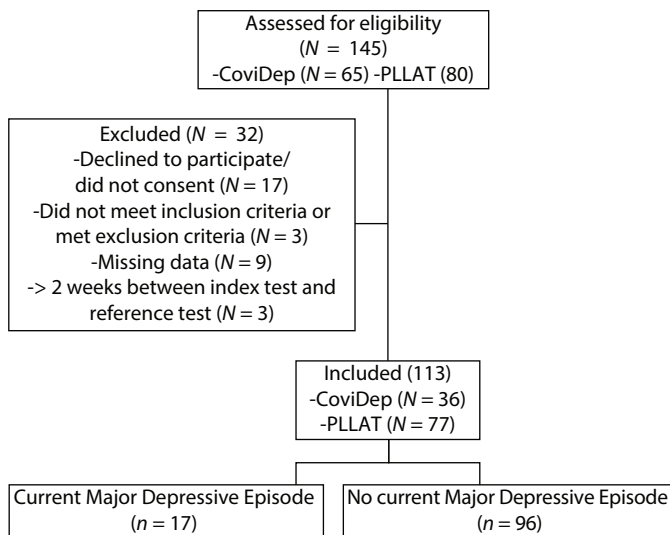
Assessed for eligibility
($N = 145$)
-CoviDep ($N = 65$) -PLLAT (80)

Excluded ($N = 32$)
-Declined to participate/ did not consent ($N = 17$)
-Did not meet inclusion criteria or met exclusion criteria ($N = 3$)
-Missing data ($N = 9$)
-> 2 weeks between index test and reference test ($N = 3$)

Included (113)
-CoviDep ($N = 36$)
-PLLAT ($N = 77$)

Current Major Depressive Episode
($n = 17$)

No current Major Depressive Episode
($n = 96$)